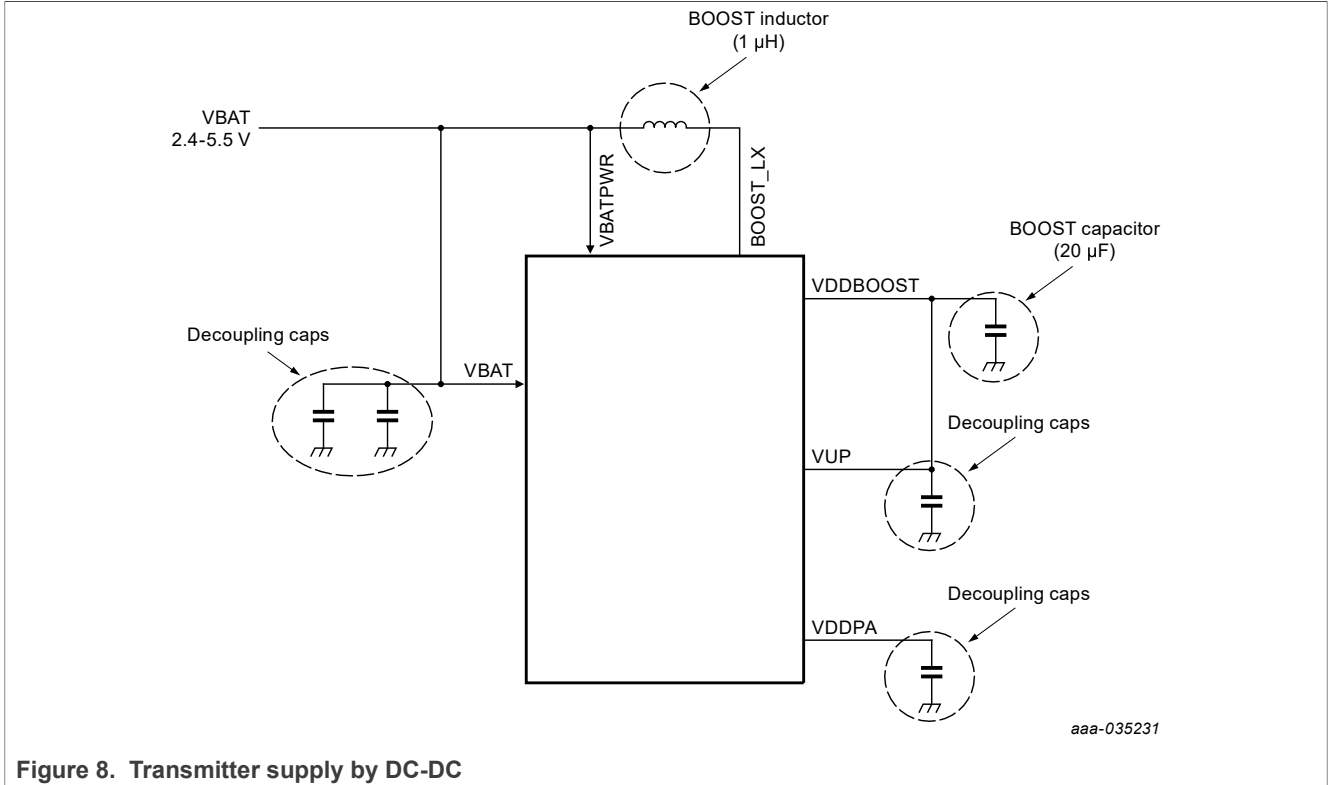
BOOST inductor
(1 µH)

VBAT
2.4-5.5 V

VBATPWR

BOOST_LX

BOOST capacitor
(20 µF)

VDDBOOST

Decoupling caps

VBAT

Decoupling caps

VUP

Decoupling caps

VDDPA

aaa-035231

**Figure 8. Transmitter supply by DC-DC**